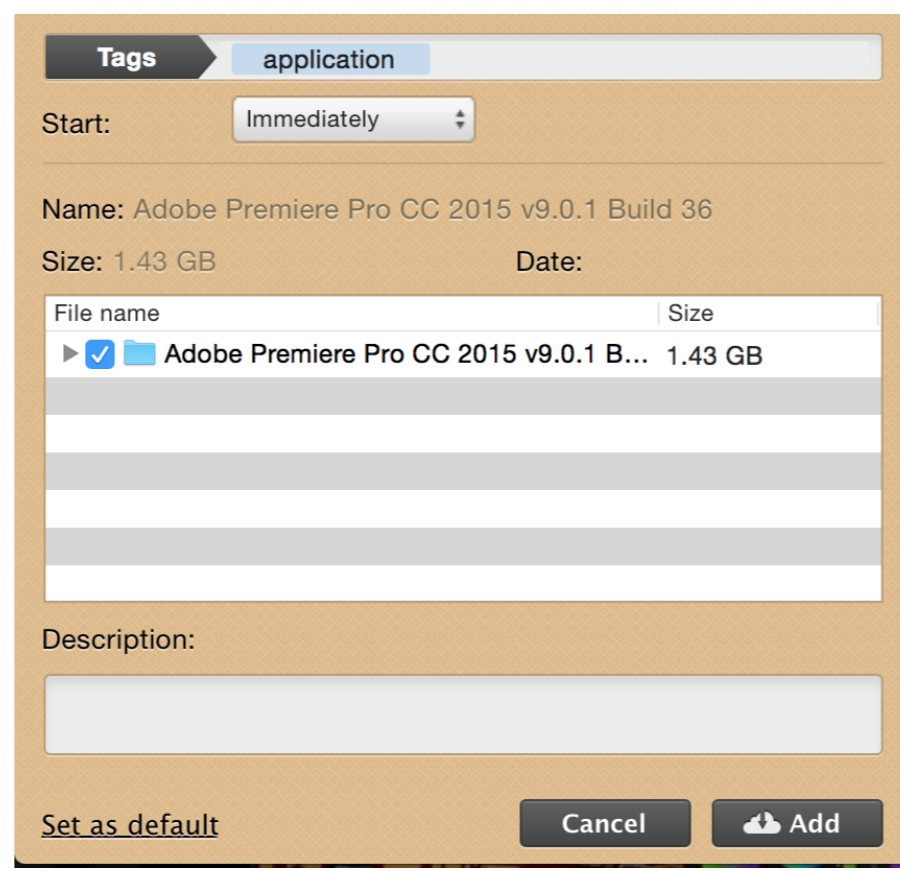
Tags application

Start: Immediately

Name: Adobe Premiere Pro CC 2015 v9.0.1 Build 36

Size: 1.43 GB Date:

| File name | Size |
|---|---|
| Adobe Premiere Pro CC 2015 v9.0.1 B... | 1.43 GB |

Description:

Set as default

Cancel

Add